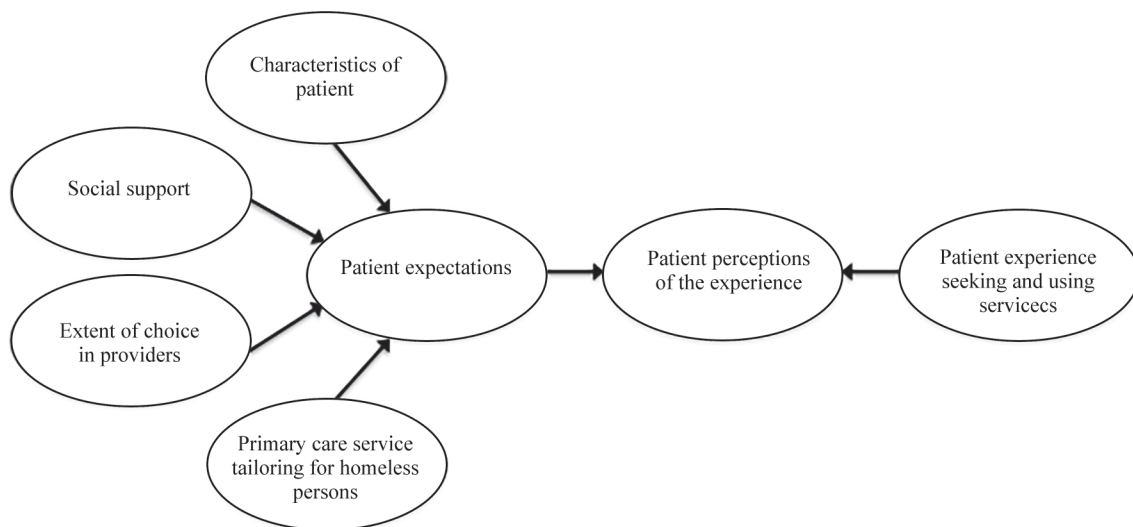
Characteristics of patient

Social support

Patient expectations

Patient perceptions of the experience

Patient experience seeking and using servicecs

Extent of choice in providers

Primary care service tailoring for homeless persons